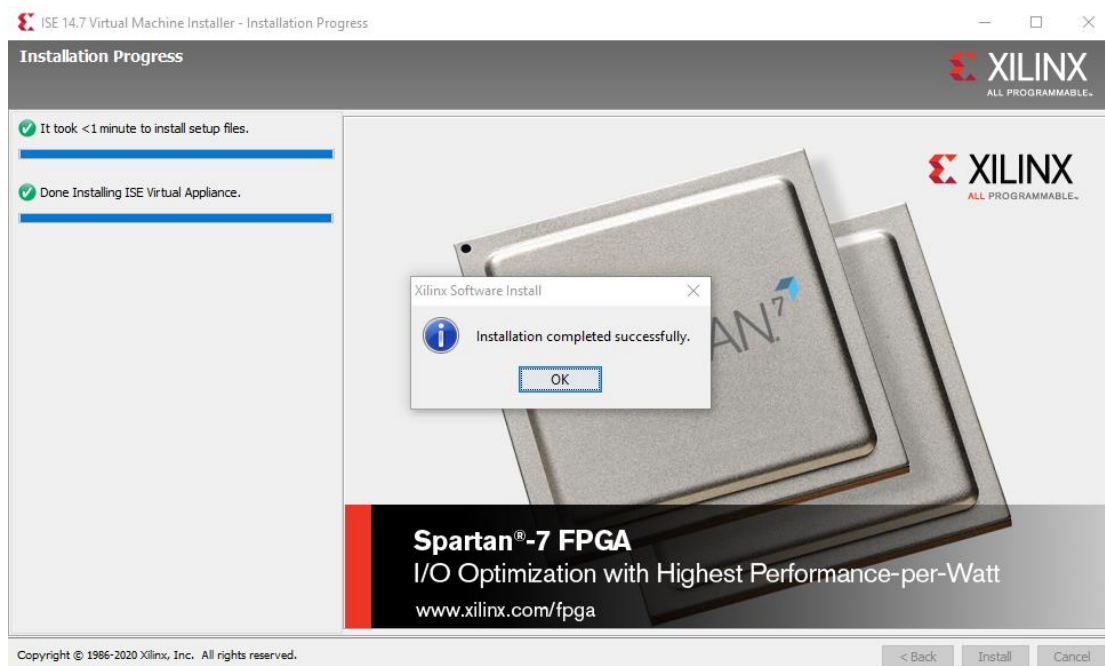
ISE 14.7 Virtual Machine Installer - Installation Progress

Installation Progress

XILINX
ALL PROGRAMMABLE.

It took <1 minute to install setup files.

Done Installing ISE Virtual Appliance.

XILINX
ALL PROGRAMMABLE.

Xilinx Software Install

Installation completed successfully.

OK

AN.7

Spartan®-7 FPGA
I/O Optimization with Highest Performance-per-Watt
www.xilinx.com/fpga

Copyright © 1986-2020 Xilinx, Inc. All rights reserved.

< Back Install Cancel